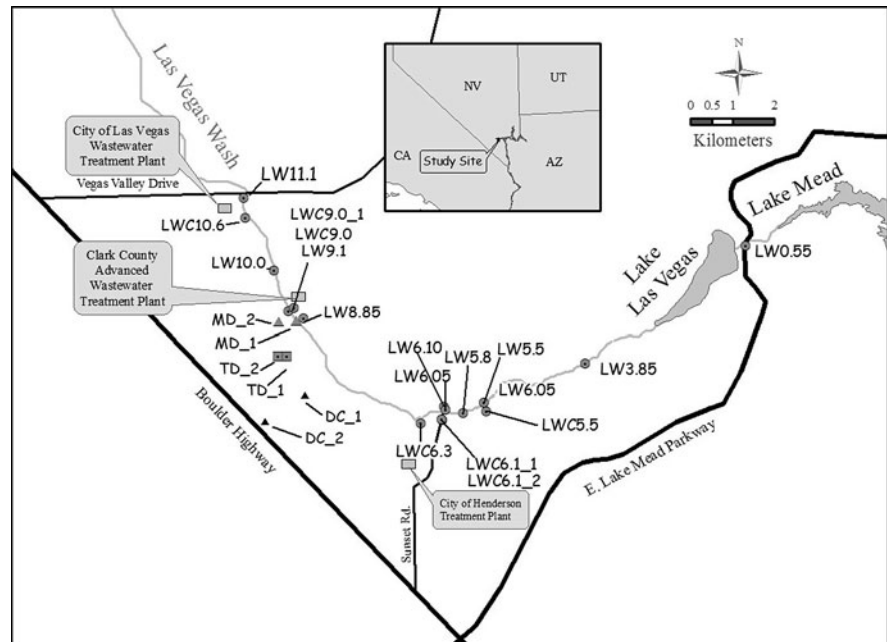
Las Vegas Wash

NV
UT
CA
Study Site
AZ

N

0 0.5 1 2
Kilometers

City of Las Vegas Wastewater Treatment Plant

LW11.1
Vegas Valley Drive
LWC10.6
LWC9.0_1
LWC9.0
LW9.1
LW10.0

Clark County Advanced Wastewater Treatment Plant

MD_2
MD_1
LW8.85
TD_2
TD_1
DC_1
DC_2

Boulder Highway

Lake Mead
LW0.55
Lake Las Vegas

LW6.10
LW6.05
LW5.8
LW5.5
LW6.05
LW3.85
LWC5.5
LWC6.3
LWC6.1_1
LWC6.1_2

E. Lake Mead Parkway

Sunset Rd.

City of Henderson Treatment Plant